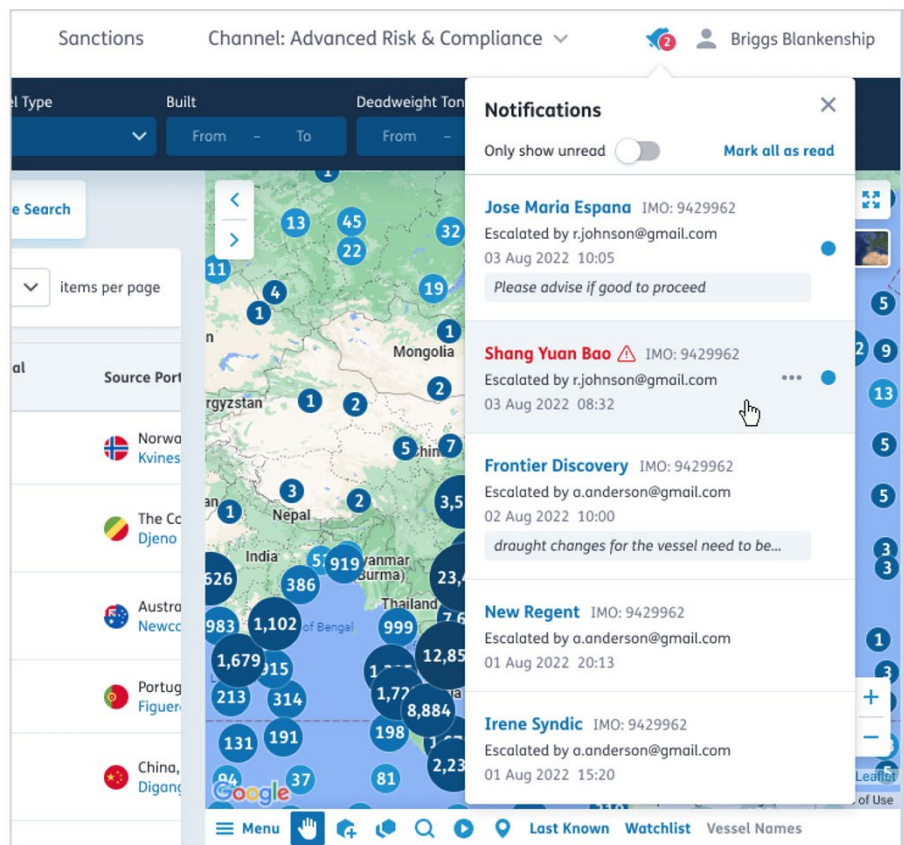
Sanctions Channel: Advanced Risk & Compliance 2 Briggs Blankenship

el Type Built From - To Deadweight Ton From

e Search

items per page

al Source Port

Norwa Kvines

The Co Djeno

Austra Newcc

Portug Figuer

China, Digang

Notifications

Only show unread Mark all as read

Jose Maria Espana IMO: 9429962
Escalated by r.johnson@gmail.com
03 Aug 2022 10:05
Please advise if good to proceed

Shang Yuan Bao IMO: 9429962
Escalated by r.johnson@gmail.com
03 Aug 2022 08:32

Frontier Discovery IMO: 9429962
Escalated by a.anderson@gmail.com
02 Aug 2022 10:00
draught changes for the vessel need to be...

New Regent IMO: 9429962
Escalated by a.anderson@gmail.com
01 Aug 2022 20:13

Irene Syndic IMO: 9429962
Escalated by a.anderson@gmail.com
01 Aug 2022 15:20

Mongolia rgyzstan Nepal India Thailand yanmar (Burma) of Bengal Chin n an

1 13 45 22 32 11 19 4 1 1 2 1 2 5 7 3 2 1 3,5 51 919 386 626 983 1,102 999 23,4 1,679 915 12,85 213 314 1,72 8,884 131 191 198 94 37 81 2,23 5 2 9 13 5 5 3 3 1 3

Leafl of Use

Menu Last Known Watchlist Vessel Names